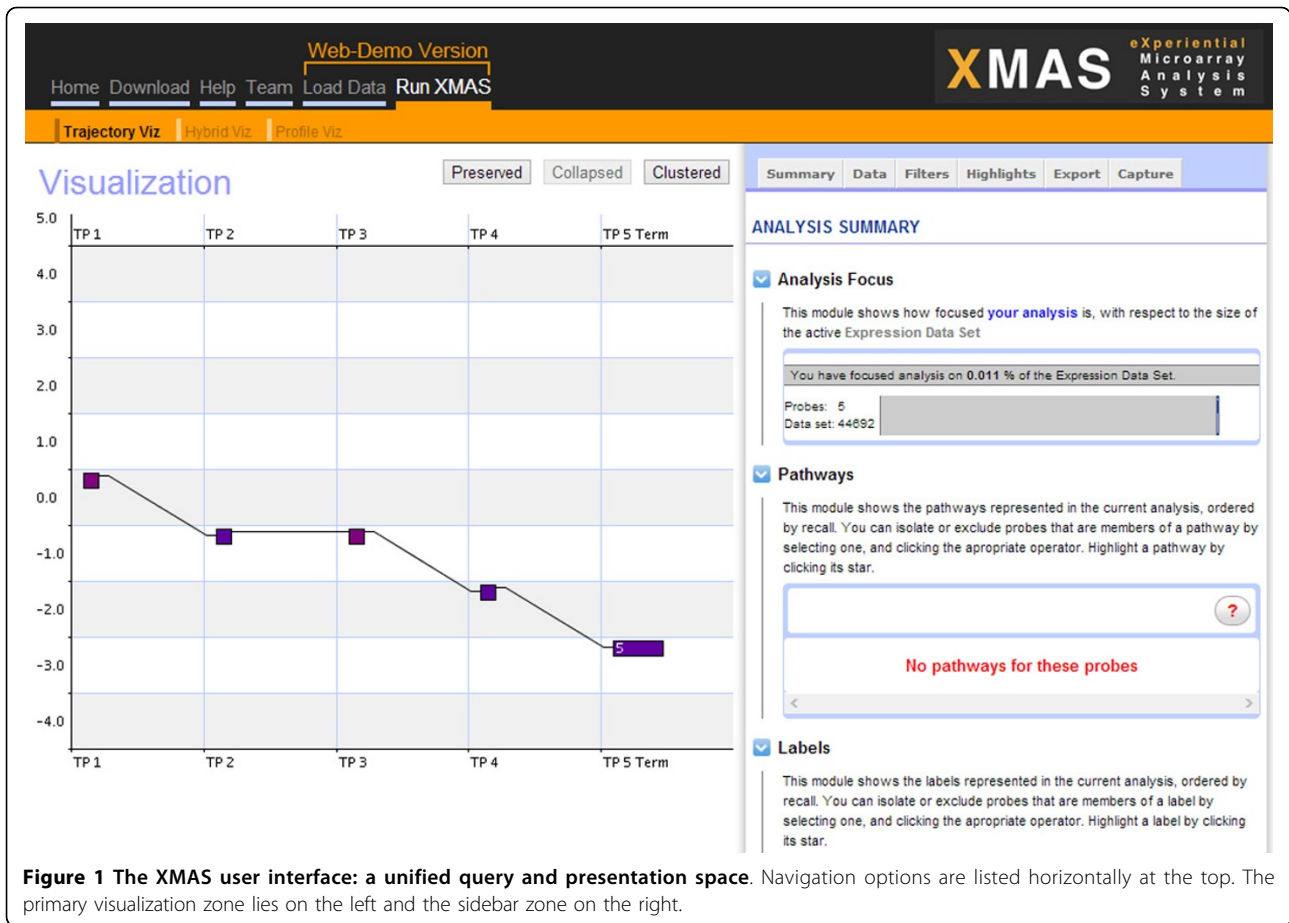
Web-Demo Version

Home Download Help Team Load Data Run XMAS

XMAS eXperiential Microarray Analysis System

Trajectory Viz Hybrid Viz Profile Viz

Visualization

Preserved Collapsed Clustered

TP 1 TP 2 TP 3 TP 4 TP 5 Term

5.0
4.0
3.0
2.0
1.0
0.0
-1.0
-2.0
-3.0
-4.0

5

TP 1 TP 2 TP 3 TP 4 TP 5 Term

Summary Data Filters Highlights Export Capture

ANALYSIS SUMMARY

Analysis Focus

This module shows how focused your analysis is, with respect to the size of the active Expression Data Set

You have focused analysis on 0.011 % of the Expression Data Set.

Probes: 5
Data set: 44692

Pathways

This module shows the pathways represented in the current analysis, ordered by recall. You can isolate or exclude probes that are members of a pathway by selecting one, and clicking the apropriate operator. Highlight a pathway by clicking its star.

?

No pathways for these probes

Labels

This module shows the labels represented in the current analysis, ordered by recall. You can isolate or exclude probes that are members of a label by selecting one, and clicking the apropriate operator. Highlight a label by clicking its star.

**Figure 1 The XMAS user interface: a unified query and presentation space**. Navigation options are listed horizontally at the top. The primary visualization zone lies on the left and the sidebar zone on the right.